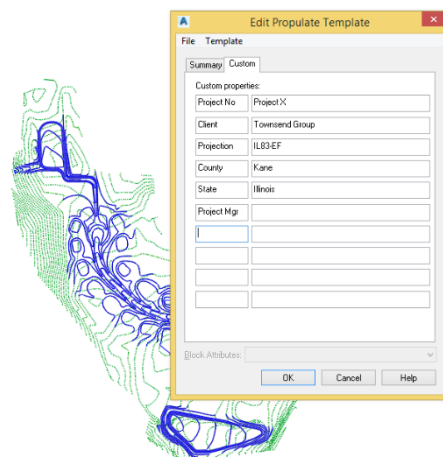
Edit Propulate Template

File Template

Summary Custom

Custom properties:

| | |
|---|---|
| Project No | Project X |
| Client | Townsend Group |
| Projection | IL83-EF |
| County | Kane |
| State | Illinois |
| Project Mgr | |
| | |
| | |
| | |
| | |

Block Attributes:

OK Cancel Help